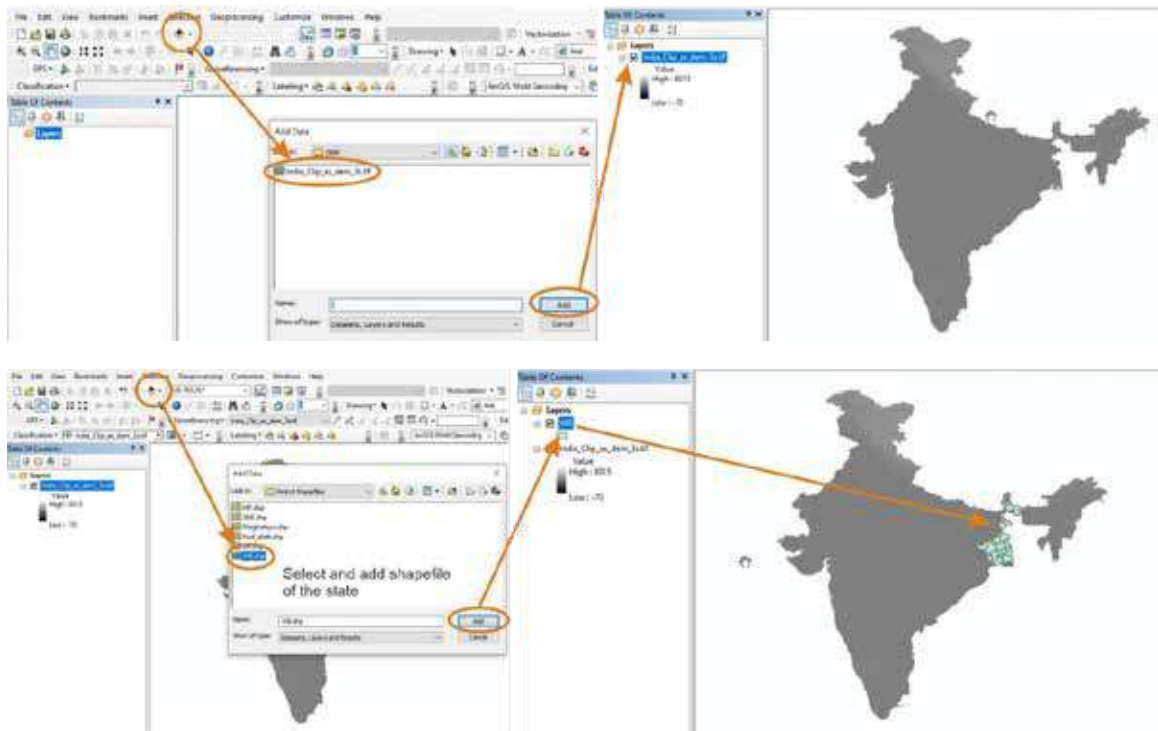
File Edit View Bookmarks Insert Selection Geoprocessing Customize Windows Help

Vectorization

Drawing

Georeferencing

Labeling

Classification

ArcGIS World Geocoding

Table Of Contents

Layers

Add Data

India_Clip_as_dem_lo.tif

Name:

Show of type: Datasets, Layers and Results

Add

Cancel

Table Of Contents

Layers

India_Clip_as_dem_lo.tif

Value

High : 8015

Low : -70

File Edit View Bookmarks Insert Selection Geoprocessing Customize Windows Help

Vectorization

Drawing

Classification

Labeling

ArcGIS World Geocoding

Table Of Contents

Layers

India_Clip_as_dem_lo.tif

Value

High : 8015

Low : -70

Add Data

Look in: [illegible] shapefiles

HR.shp

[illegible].shp

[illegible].shp

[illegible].shp

WB.shp

Select and add shapefile of the state

Name: WB.shp

Show of type: Datasets, Layers and Results

Add

Cancel

Table Of Contents

Layers

WB

India_Clip_as_dem_lo.tif

Value

High : 8015

Low : -70